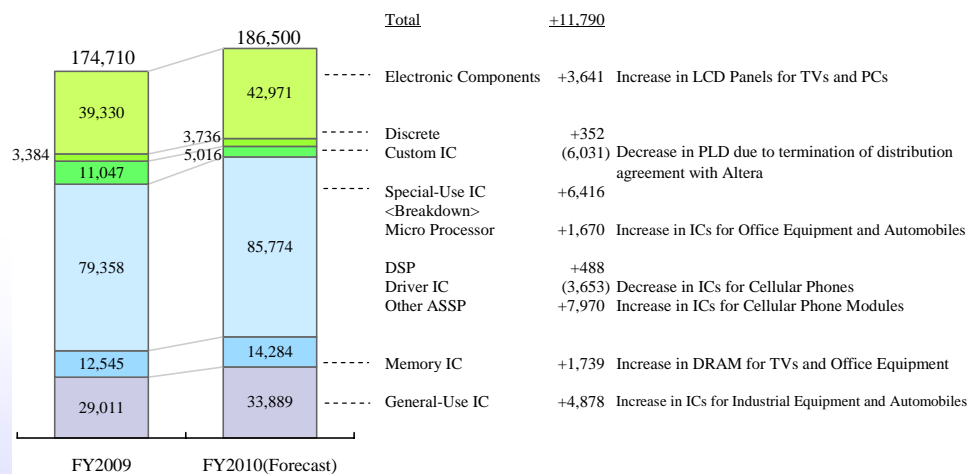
Total +11,790

174,710

186,500

39,330

42,971

Electronic Components +3,641 Increase in LCD Panels for TVs and PCs

3,384

3,736

Discrete +352

11,047

5,016

Custom IC (6,031) Decrease in PLD due to termination of distribution agreement with Altera

Special-Use IC +6,416
<Breakdown>
Micro Processor +1,670 Increase in ICs for Office Equipment and Automobiles

79,358

85,774

DSP +488
Driver IC (3,653) Decrease in ICs for Cellular Phones
Other ASSP +7,970 Increase in ICs for Cellular Phone Modules

12,545

14,284

Memory IC +1,739 Increase in DRAM for TVs and Office Equipment

29,011

33,889

General-Use IC +4,878 Increase in ICs for Industrial Equipment and Automobiles

FY2009

FY2010(Forecast)